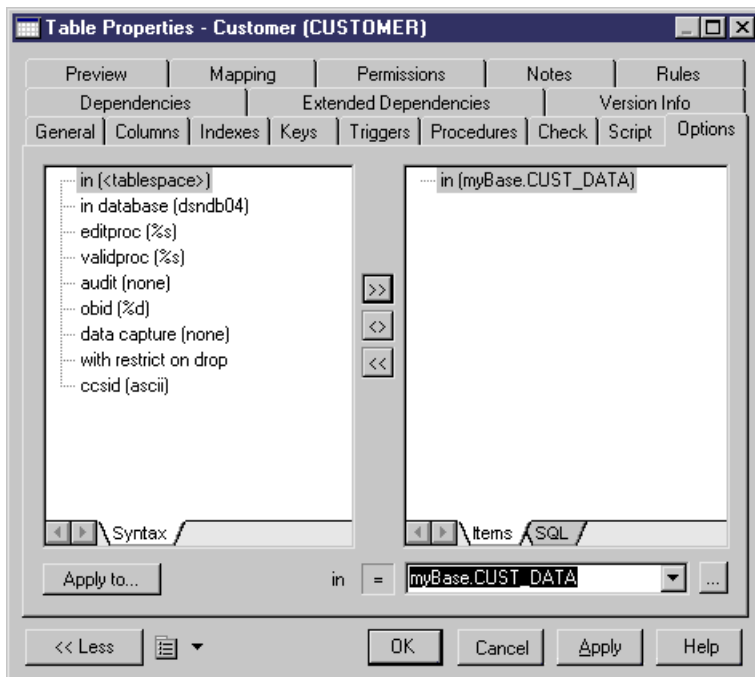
Table Properties - Customer (CUSTOMER)

Preview | Mapping | Permissions | Notes | Rules
Dependencies | Extended Dependencies | Version Info
General | Columns | Indexes | Keys | Triggers | Procedures | Check | Script | Options

in (<tablespace>)
in database (dsndb04)
editproc (%s)
validproc (%s)
audit (none)
obid (%d)
data capture (none)
with restrict on drop
ccsid (ascii)

>>
<>
<<

in (myBase.CUST_DATA)

Syntax

Items SQL

Apply to...

in = myBase.CUST_DATA ...

<< Less

OK Cancel Apply Help